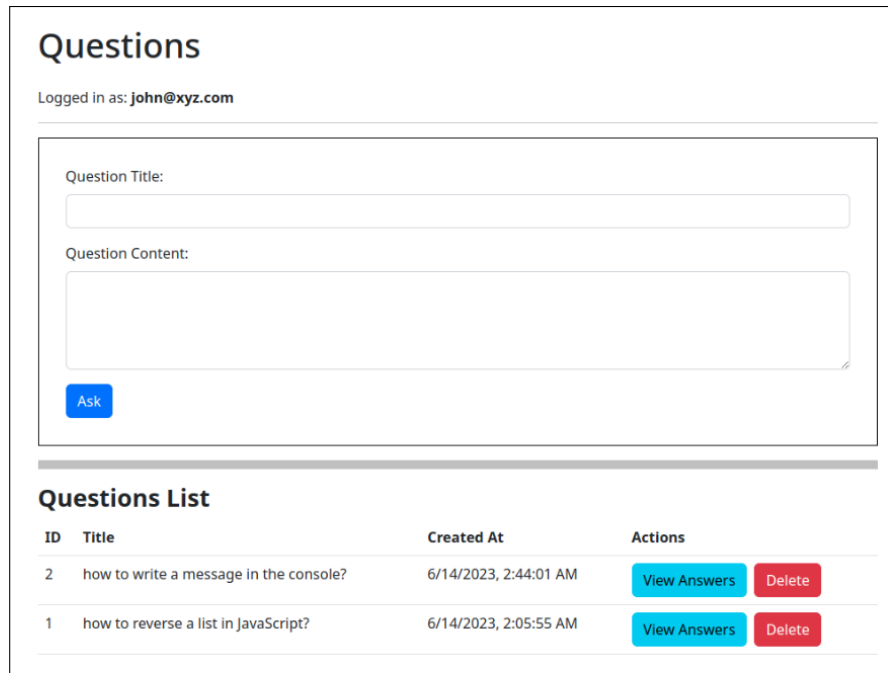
Questions

Logged in as: **john@xyz.com**

Question Title:

Question Content:

Ask

Questions List

| ID | Title | Created At | Actions |
|---|---|---|---|
| 2 | how to write a message in the console? | 6/14/2023, 2:44:01 AM | View Answers Delete |
| 1 | how to reverse a list in JavaScript? | 6/14/2023, 2:05:55 AM | View Answers Delete |